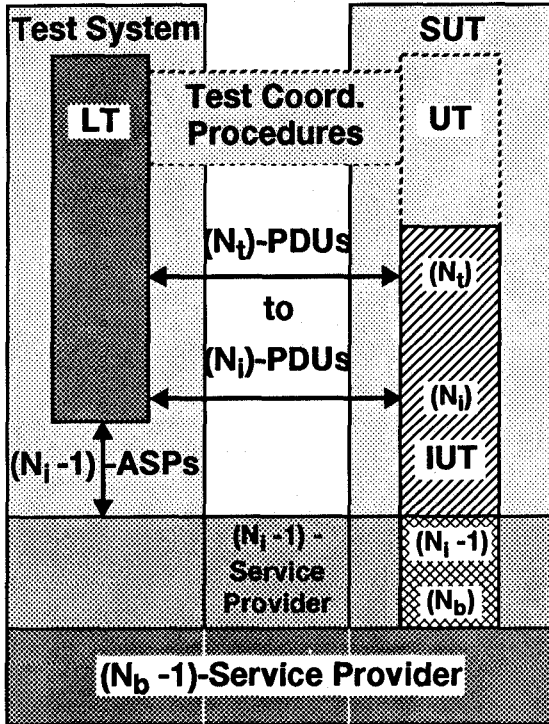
Test System

SUT

LT

Test Coord. Procedures

UT

$(N_t)$-PDUs

to

$(N_i)$-PDUs

$(N_t)$

$(N_i)$

IUT

$(N_i -1)$-ASPs

$(N_i -1)$ - Service Provider

$(N_i -1)$

$(N_b)$

$(N_b -1)$-Service Provider